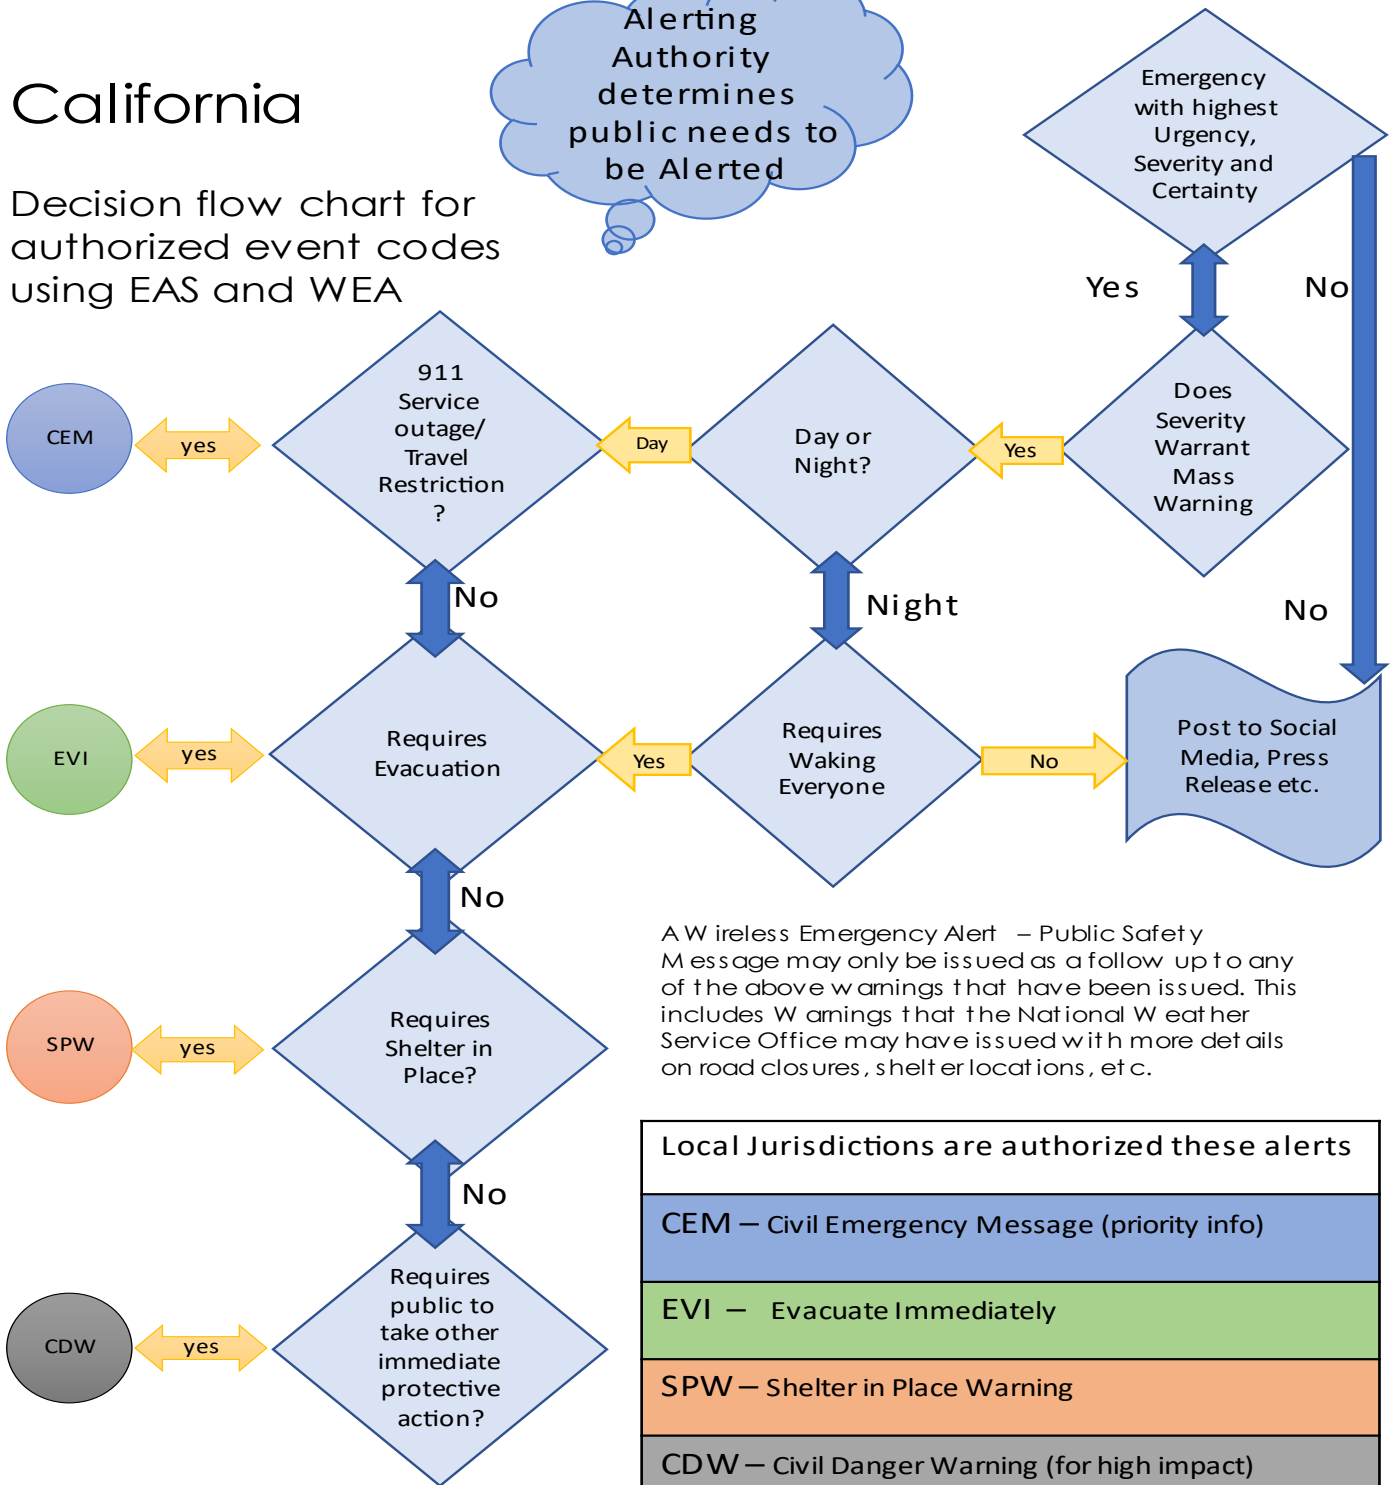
California

Decision flow chart for authorized event codes using EAS and WEA

Alerting Authority determines public needs to be Alerted

Emergency with highest Urgency, Severity and Certainty

Yes

No

Does Severity Warrant Mass Warning

Yes

Day or Night?

Day

911 Service outage/ Travel Restriction ?

yes

CEM

No

Night

No

Requires Evacuation

Yes

Requires Waking Everyone

No

Post to Social Media, Press Release etc.

yes

EVI

No

Requires Shelter in Place?

yes

SPW

No

Requires public to take other immediate protective action?

yes

CDW

A Wireless Emergency Alert – Public Safety Message may only be issued as a follow up to any of the above warnings that have been issued. This includes Warnings that the National Weather Service Office may have issued with more details on road closures, shelter locations, etc.

| Local Jurisdictions are authorized these alerts |
|---|
| CEM – Civil Emergency Message (priority info) |
| EVI – Evacuate Immediately |
| SPW – Shelter in Place Warning |
| CDW – Civil Danger Warning (for high impact) |